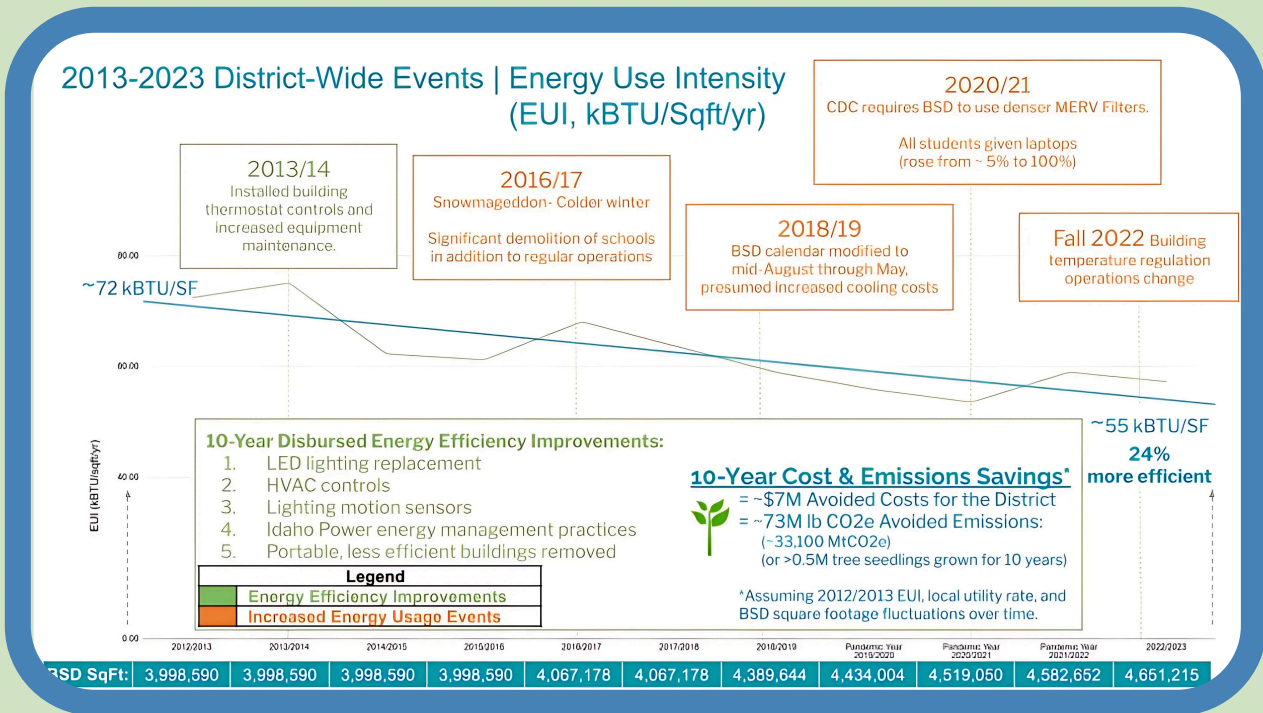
2013-2023 District-Wide Events | Energy Use Intensity (EUI, kBTU/Sqft/yr)

2013/14
Installed building thermostat controls and increased equipment maintenance.

2016/17
Snowmageddon- Colder winter

Significant demolition of schools in addition to regular operations

2018/19
BSD calendar modified to mid-August through May, presumed increased cooling costs

2020/21
CDC requires BSD to use denser MERV Filters.

All students given laptops (rose from ~ 5% to 100%)

Fall 2022 Building temperature regulation operations change

~72 kBTU/SF

~55 kBTU/SF
24% more efficient

80.00
60.00
40.00
0.00
EUI (kBTU/sqft/yr)

10-Year Disbursed Energy Efficiency Improvements:
1. LED lighting replacement
2. HVAC controls
3. Lighting motion sensors
4. Idaho Power energy management practices
5. Portable, less efficient buildings removed

| Legend |
|---|
| Energy Efficiency Improvements |
| Increased Energy Usage Events |

10-Year Cost & Emissions Savings*
= ~$7M Avoided Costs for the District
= ~73M lb CO2e Avoided Emissions:
(~33,100 MtCO2e)
(or >0.5M tree seedlings grown for 10 years)

*Assuming 2012/2013 EUI, local utility rate, and BSD square footage fluctuations over time.

2012/2013 2013/2014 2014/2015 2015/2016 2016/2017 2017/2018 2018/2019 Pandemic Year 2019/2020 Pandemic Year 2020/2021 Pandemic Year 2021/2022 2022/2023

| BSD SqFt: | 3,998,590 | 3,998,590 | 3,998,590 | 3,998,590 | 4,067,178 | 4,067,178 | 4,389,644 | 4,434,004 | 4,519,050 | 4,582,652 | 4,651,215 |
|---|---|---|---|---|---|---|---|---|---|---|---|